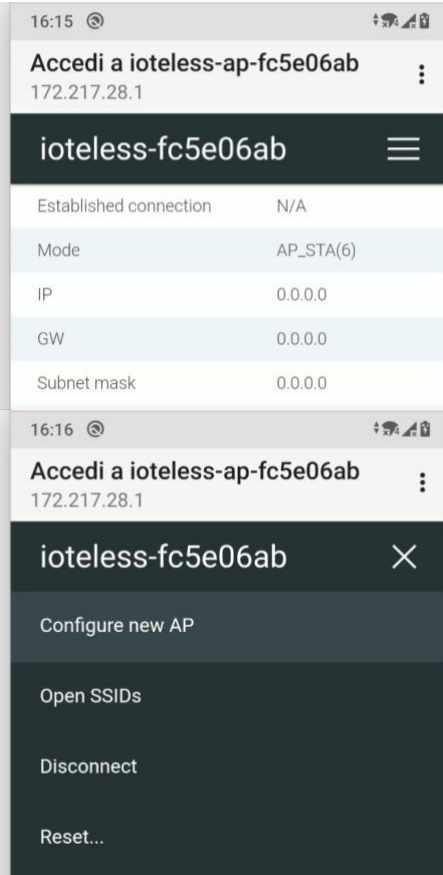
16:15

Accedi a ioteless-ap-fc5e06ab
172.217.28.1

ioteless-fc5e06ab

| | |
|---|---|
| Established connection | N/A |
| Mode | AP_STA(6) |
| IP | 0.0.0.0 |
| GW | 0.0.0.0 |
| Subnet mask | 0.0.0.0 |

16:16

Accedi a ioteless-ap-fc5e06ab
172.217.28.1

ioteless-fc5e06ab

Configure new AP

Open SSIDs

Disconnect

Reset...